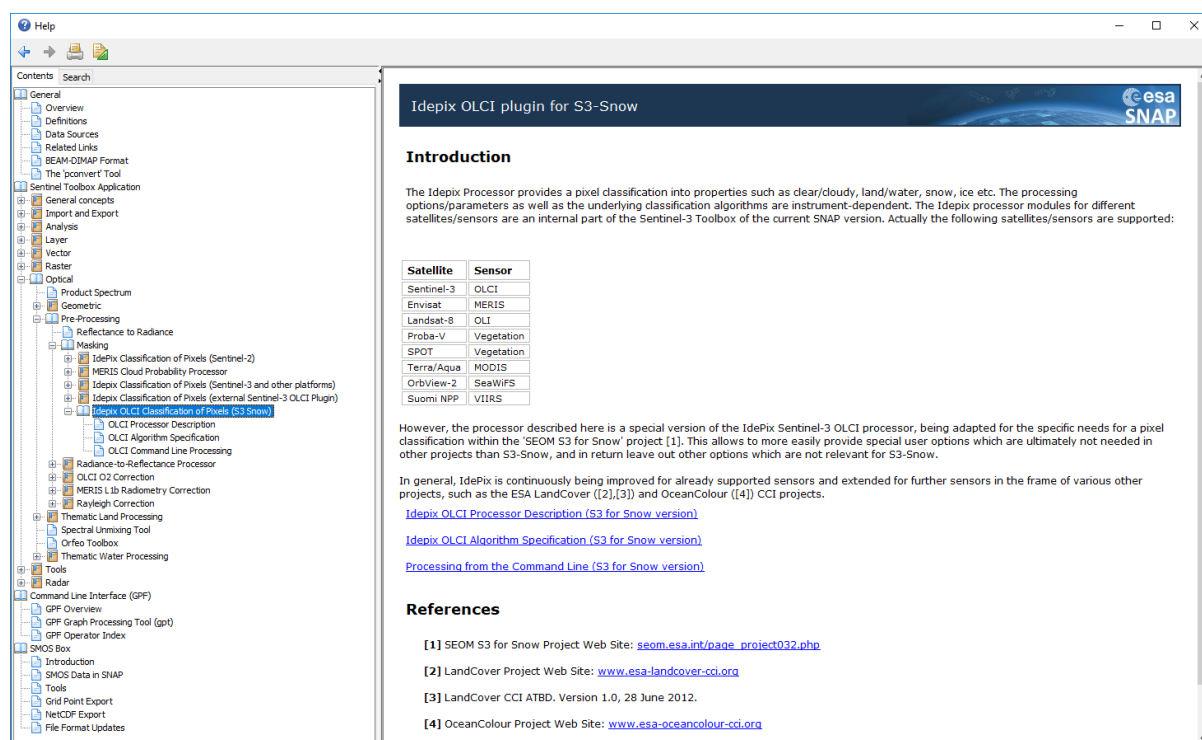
Help

Contents Search

General
Overview
Definitions
Data Sources
Related Links
BEAM-DIMAP Format
The 'pconvert' Tool
Sentinel Toolbox Application
General concepts
Import and Export
Analysis
Layer
Vector
Raster
Optical
Product Spectrum
Geometric
Pre-Processing
Reflectance to Radiance
Masking
IdePix Classification of Pixels (Sentinel-2)
MERIS Cloud Probability Processor
Idepix Classification of Pixels (Sentinel-3 and other platforms)
Idepix Classification of Pixels (external Sentinel-3 OLCI Plugin)
Idepix OLCI Classification of Pixels (S3 Snow)
OLCI Processor Description
OLCI Algorithm Specification
OLCI Command Line Processing
Radiance-to-Reflectance Processor
OLCI O2 Correction
MERIS L1b Radiometry Correction
Rayleigh Correction
Thematic Land Processing
Spectral Unmixing Tool
Orfeo Toolbox
Thematic Water Processing
Tools
Radar
Command Line Interface (GPF)
GPF Overview
GPF Graph Processing Tool (gpt)
GPF Operator Index
SMOS Box
Introduction
SMOS Data in SNAP
Tools
Grid Point Export
NetCDF Export
File Format Updates

Idepix OLCI plugin for S3-Snow

esa SNAP

Introduction

The Idepix Processor provides a pixel classification into properties such as clear/cloudy, land/water, snow, ice etc. The processing options/parameters as well as the underlying classification algorithms are instrument-dependent. The Idepix processor modules for different satellites/sensors are an internal part of the Sentinel-3 Toolbox of the current SNAP version. Actually the following satellites/sensors are supported:

| Satellite | Sensor |
|---|---|
| Sentinel-3 | OLCI |
| Envisat | MERIS |
| Landsat-8 | OLI |
| Proba-V | Vegetation |
| SPOT | Vegetation |
| Terra/Aqua | MODIS |
| OrbView-2 | SeaWiFS |
| Suomi NPP | VIIRS |

However, the processor described here is a special version of the IdePix Sentinel-3 OLCI processor, being adapted for the specific needs for a pixel classification within the 'SEOM S3 for Snow' project [1]. This allows to more easily provide special user options which are ultimately not needed in other projects than S3-Snow, and in return leave out other options which are not relevant for S3-Snow.

In general, IdePix is continuously being improved for already supported sensors and extended for further sensors in the frame of various other projects, such as the ESA LandCover ([2],[3]) and OceanColour ([4]) CCI projects.

Idepix OLCI Processor Description (S3 for Snow version)

Idepix OLCI Algorithm Specification (S3 for Snow version)

Processing from the Command Line (S3 for Snow version)

References

[1] SEOM S3 for Snow Project Web Site: seom.esa.int/page_project032.php

[2] LandCover Project Web Site: www.esa-landcover-cci.org

[3] LandCover CCI ATBD. Version 1.0, 28 June 2012.

[4] OceanColour Project Web Site: www.esa-oceancolour-cci.org